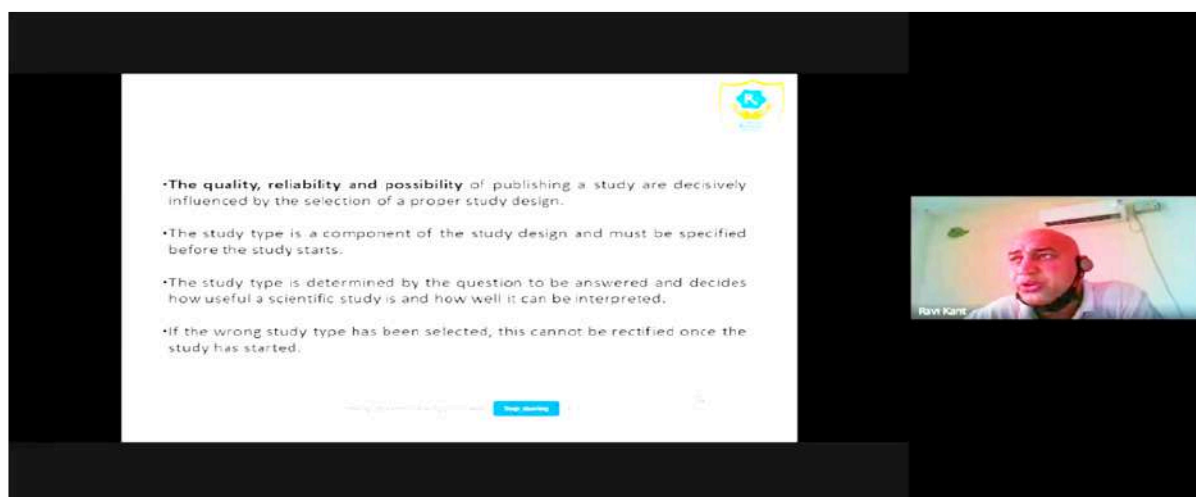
•The quality, reliability and possibility of publishing a study are decisively influenced by the selection of a proper study design.

•The study type is a component of the study design and must be specified before the study starts.

•The study type is determined by the question to be answered and decides how useful a scientific study is and how well it can be interpreted.

•If the wrong study type has been selected, this cannot be rectified once the study has started.

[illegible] Stop sharing

Ravi Kant